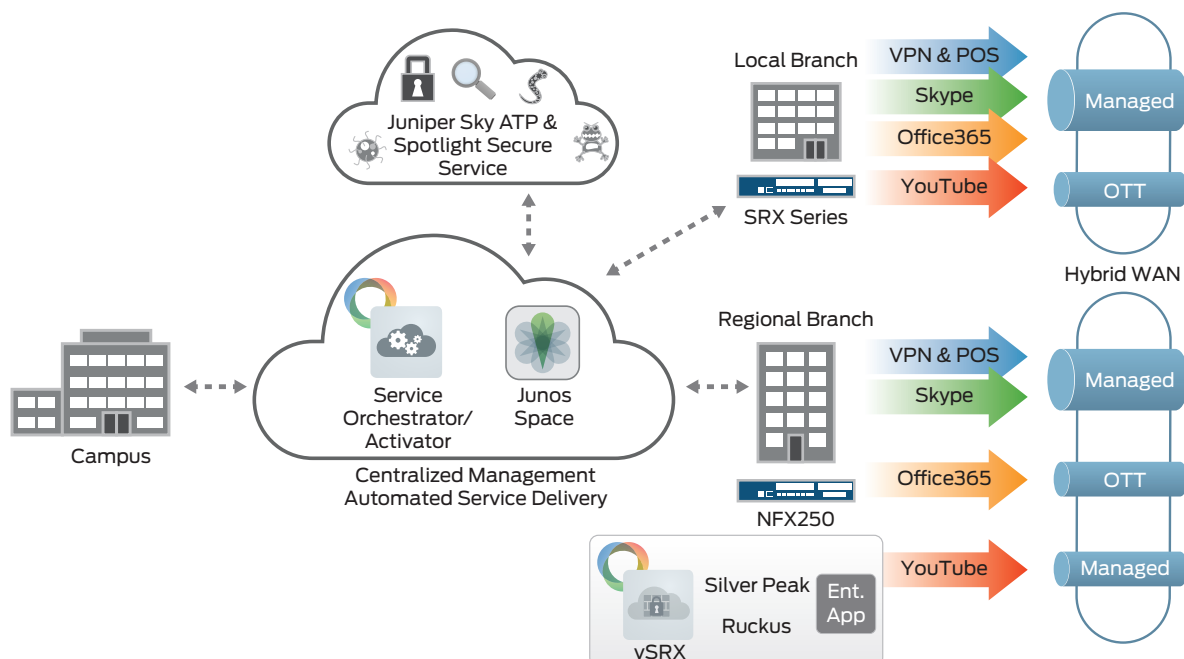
Juniper Sky ATP & Spotlight Secure Service

Local Branch

VPN & POS

Skype

Office365

YouTube

SRX Series

Managed

OTT

Hybrid WAN

Campus

Service Orchestrator/ Activator

Junos Space

Centralized Management
Automated Service Delivery

Regional Branch

VPN & POS

Skype

Office365

NFX250

Managed

OTT

YouTube

Managed

Silver Peak

Ruckus

Ent. App

vSRX